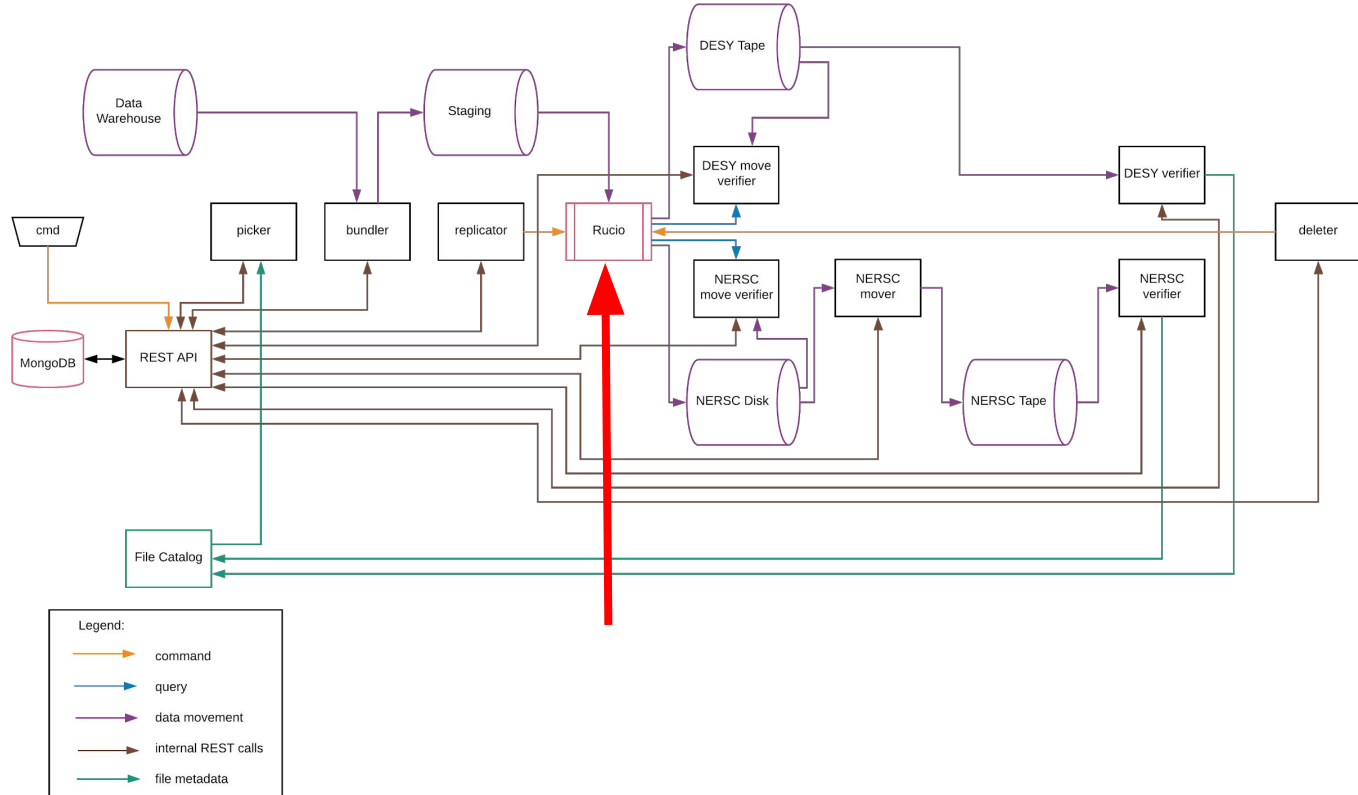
DESY Tape

Data Warehouse

Staging

DESY move verifier

DESY verifier

cmd

picker

bundler

replicator

Rucio

deleter

NERSC move verifier

NERSC mover

NERSC verifier

MongoDB

REST API

NERSC Disk

NERSC Tape

File Catalog

Legend:
command
query
data movement
internal REST calls
file metadata